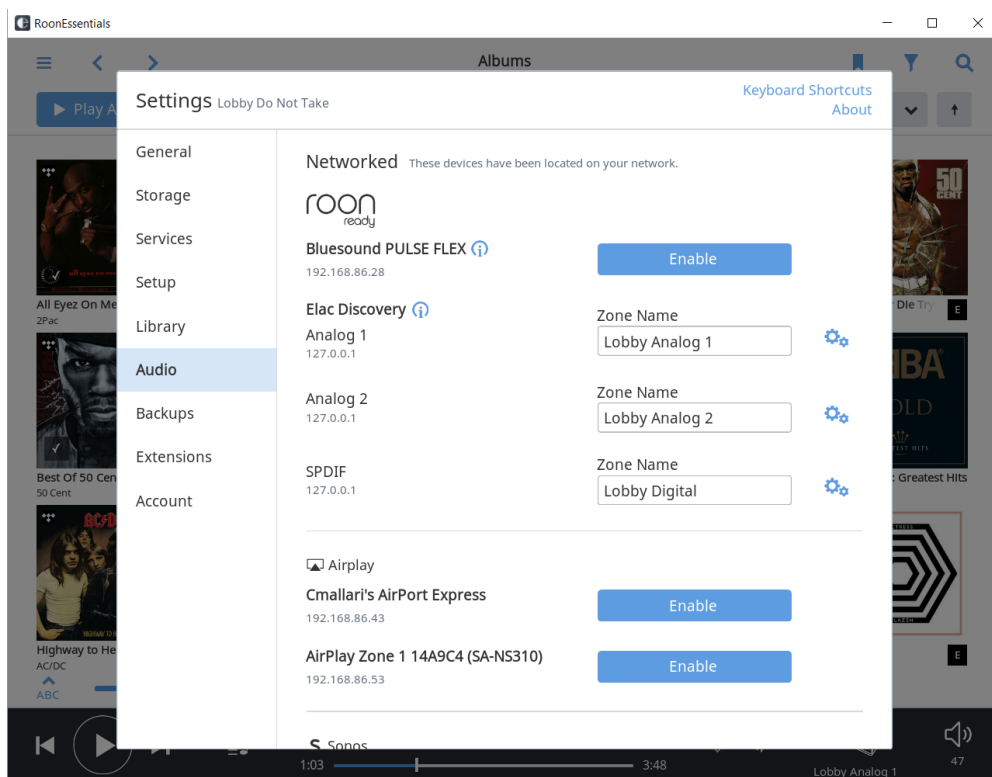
RoonEssentials

Albums

Play A

Settings Lobby Do Not Take

Keyboard Shortcuts
About

General
Storage
Services
Setup
Library
Audio
Backups
Extensions
Account

Networked These devices have been located on your network.

roon ready

Bluesound PULSE FLEX
192.168.86.28
Enable

Elac Discovery
Analog 1
127.0.0.1
Zone Name
Lobby Analog 1

Analog 2
127.0.0.1
Zone Name
Lobby Analog 2

SPDIF
127.0.0.1
Zone Name
Lobby Digital

Airplay

Cmallari's AirPort Express
192.168.86.43
Enable

AirPlay Zone 1 14A9C4 (SA-NS310)
192.168.86.53
Enable

Sonos

All Eyez On Me
2Pac

Best Of 50 Cen
50 Cent

Highway to He
AC/DC

ABC

r Die Try
E

: Greatest Hits

E

50 CENT

1:03
3:48

Lobby Analog 1

47